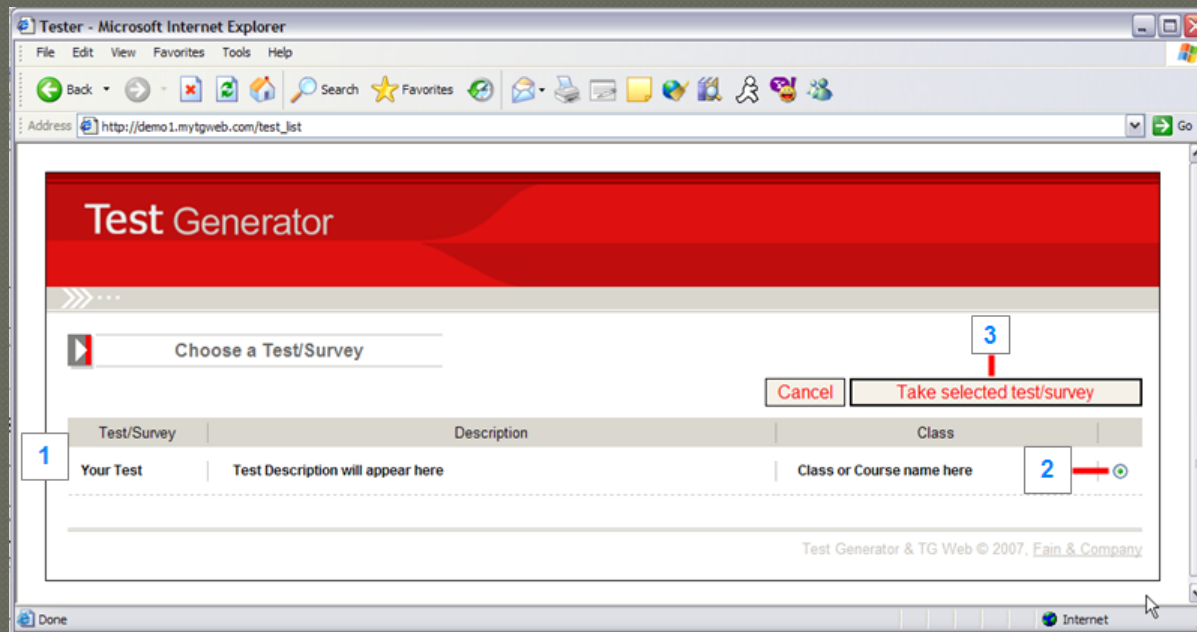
Tester - Microsoft Internet Explorer

File Edit View Favorites Tools Help

Back Search Favorites

Address http://demo1.mytgweb.com/test_list Go

Test Generator

Choose a Test/Survey

3

Cancel Take selected test/survey

| Test/Survey | Description | Class | |
|---|---|---|---|
| Your Test | Test Description will appear here | Class or Course name here | |

1

2

Test Generator & TG Web © 2007, Fain & Company

Done Internet